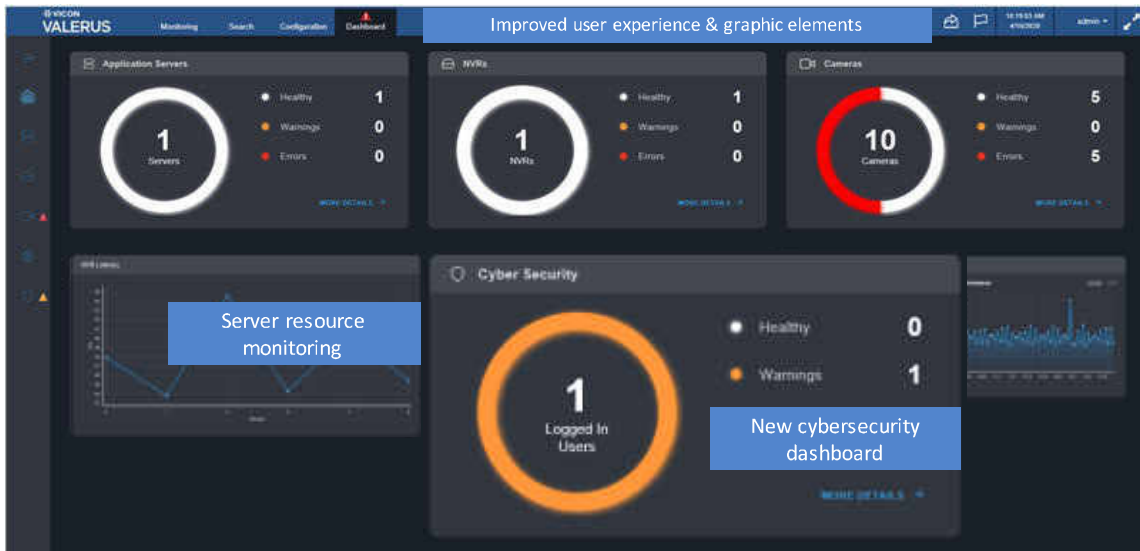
VICON
VALERUS

Monitoring Search Configuration Dashboard

Improved user experience & graphic elements

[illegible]
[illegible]

admin

Application Servers

1
Servers

Healthy 1
Warnings 0
Errors 0

MORE DETAILS

NVRs

1
NVRs

Healthy 1
Warnings 0
Errors 0

MORE DETAILS

Cameras

10
Cameras

Healthy 5
Warnings 0
Errors 5

MORE DETAILS

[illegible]

Server resource monitoring

Cyber Security

1
Logged In Users

Healthy 0
Warnings 1

MORE DETAILS

New cybersecurity dashboard